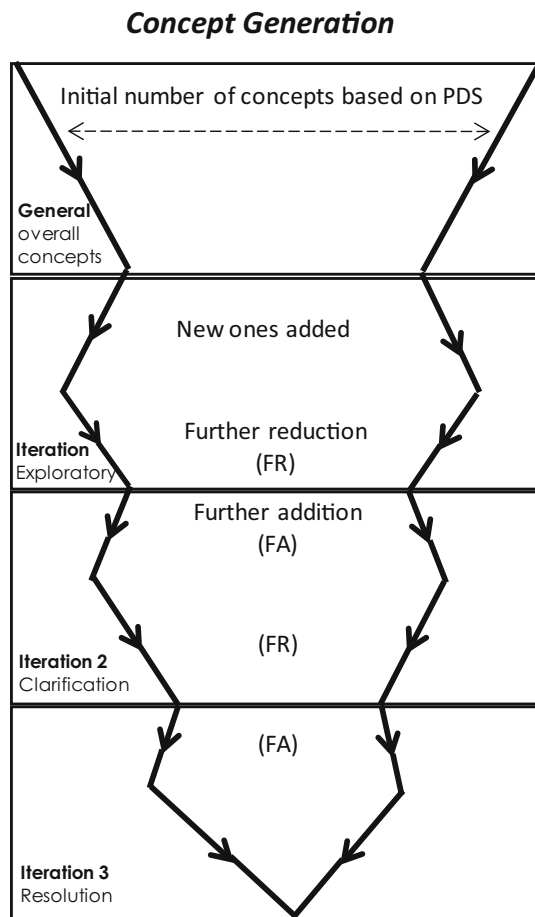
Concept Generation

Initial number of concepts based on PDS

General
overall
concepts

New ones added

Further reduction
(FR)

Iteration
Exploratory

Further addition
(FA)

(FR)

Iteration 2
Clarification

(FA)

Iteration 3
Resolution